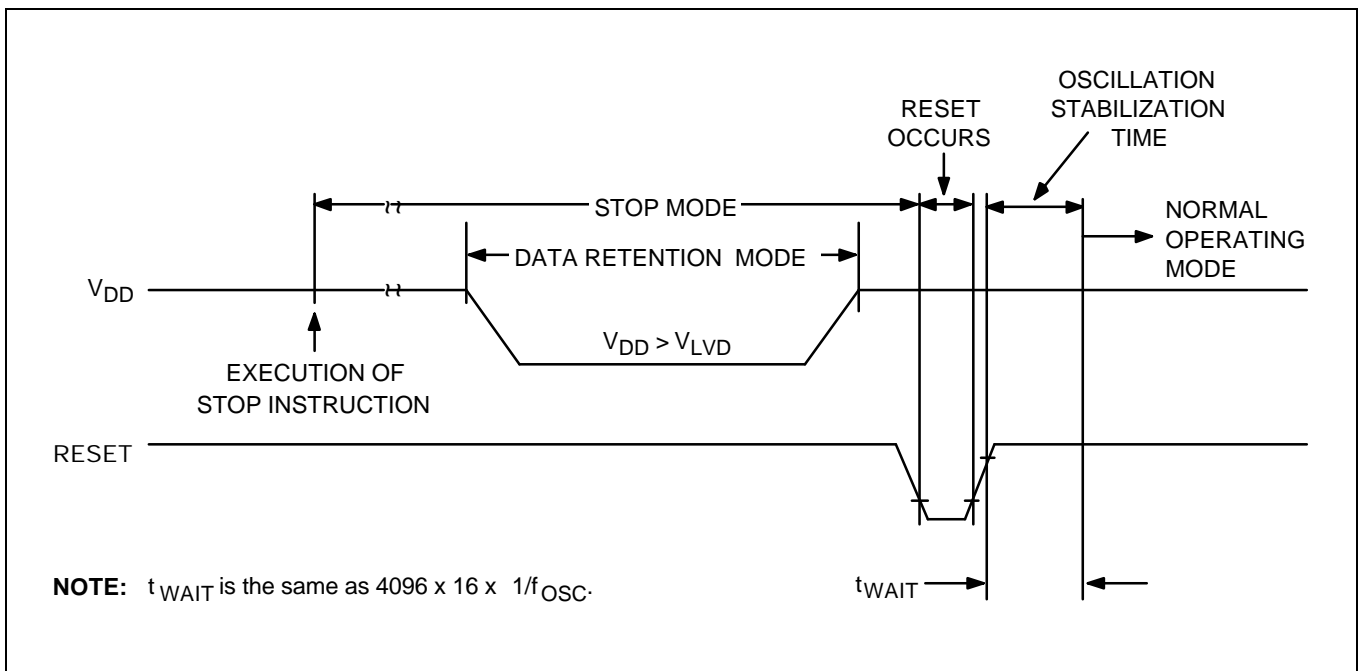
OSCILLATION STABILIZATION TIME

RESET OCCURS

STOP MODE

NORMAL OPERATING MODE

DATA RETENTION MODE

$V_{DD}$

$V_{DD} > V_{LVD}$

EXECUTION OF STOP INSTRUCTION

RESET

**NOTE:** $t_{WAIT}$ is the same as 4096 x 16 x $1/f_{OSC}$.

$t_{WAIT}$